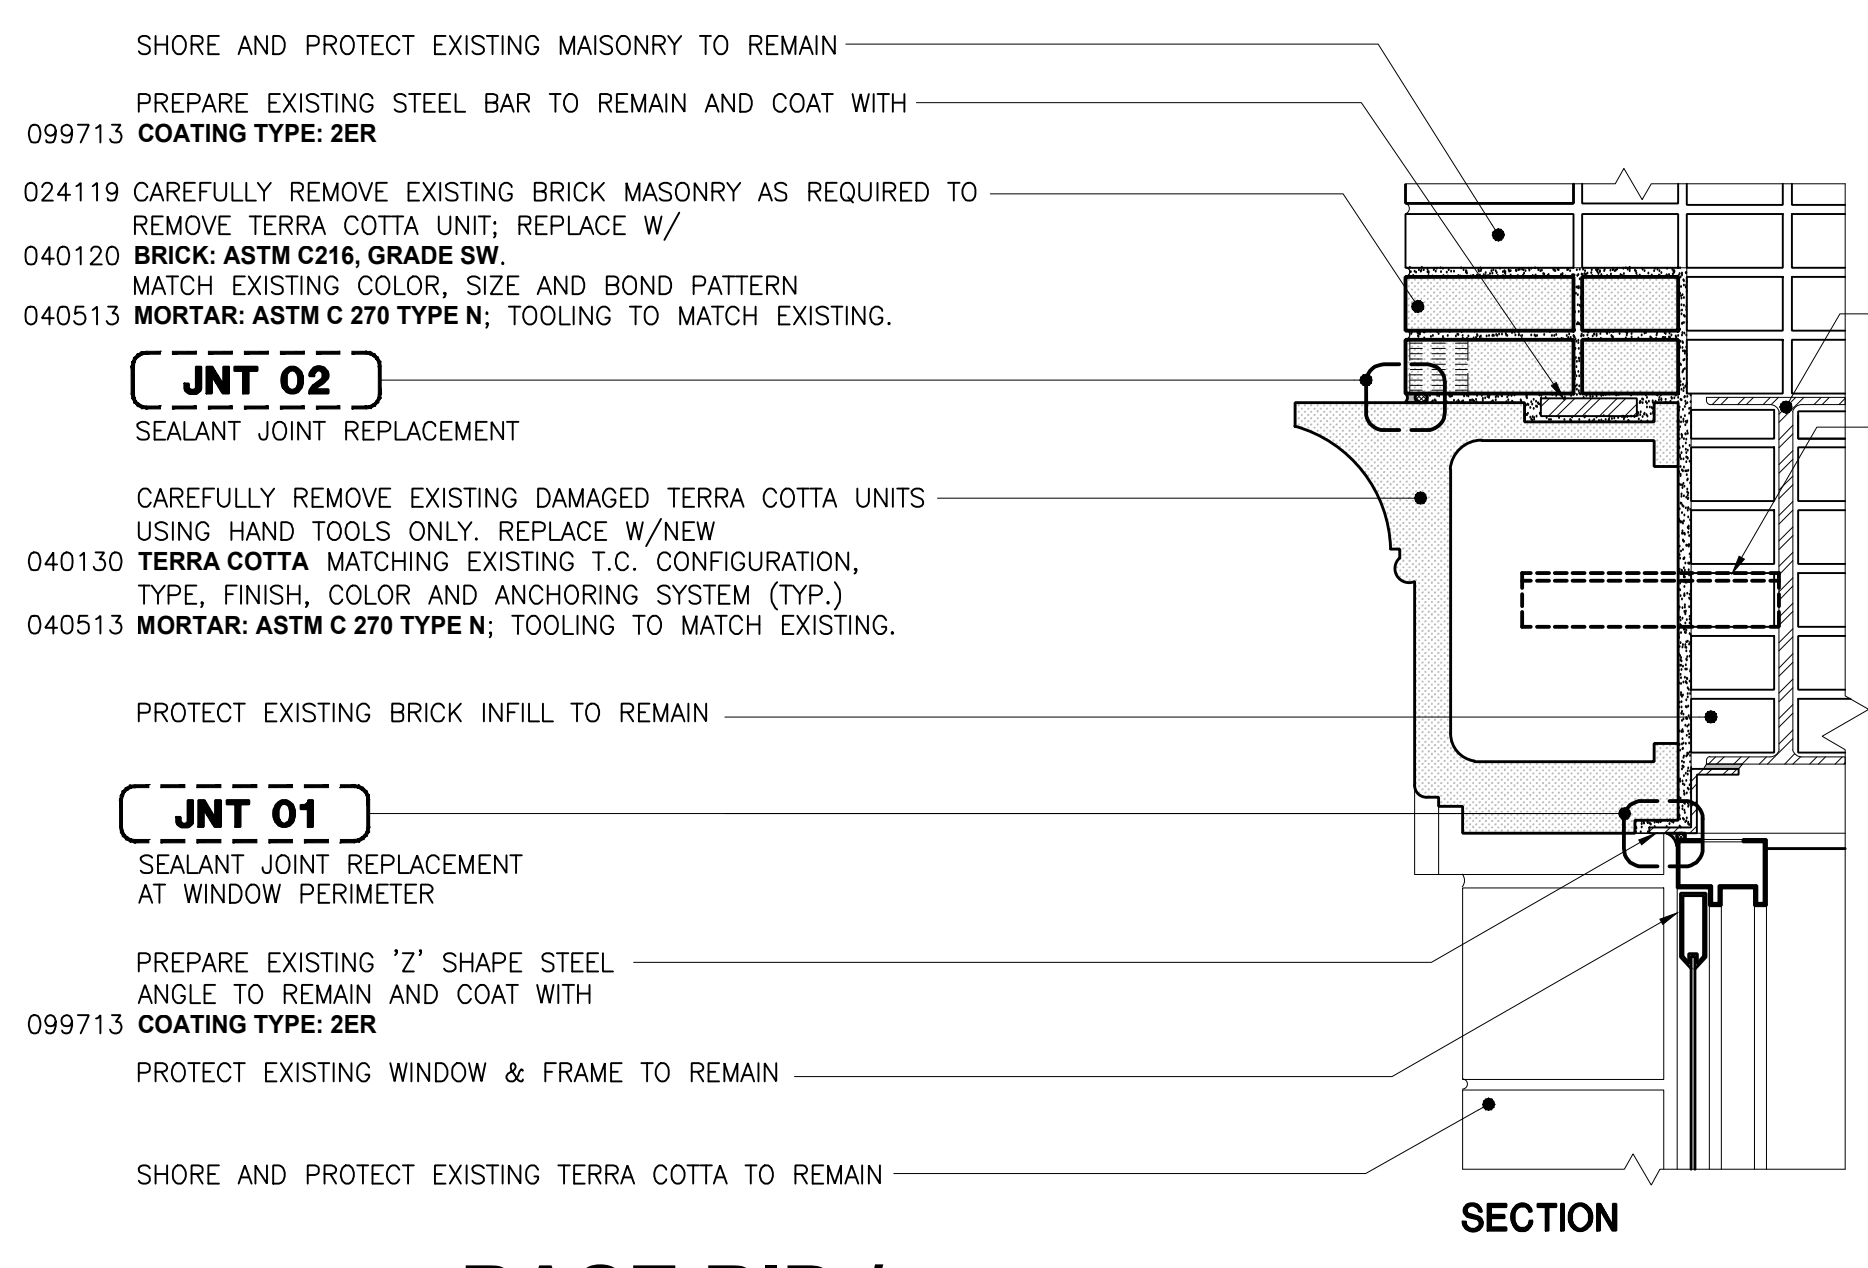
SHORE AND PROTECT EXISTING MAISONRY TO REMAIN

PREPARE EXISTING STEEL BAR TO REMAIN AND COAT WITH
099713 COATING TYPE: 2ER

024119 CAREFULLY REMOVE EXISTING BRICK MASONRY AS REQUIRED TO REMOVE TERRA COTTA UNIT; REPLACE W/
040120 BRICK: ASTM C216, GRADE SW.
MATCH EXISTING COLOR, SIZE AND BOND PATTERN
040513 MORTAR: ASTM C 270 TYPE N; TOOLING TO MATCH EXISTING.

JNT 02
SEALANT JOINT REPLACEMENT

CAREFULLY REMOVE EXISTING DAMAGED TERRA COTTA UNITS USING HAND TOOLS ONLY. REPLACE W/NEW
040130 TERRA COTTA MATCHING EXISTING T.C. CONFIGURATION, TYPE, FINISH, COLOR AND ANCHORING SYSTEM (TYP.)
040513 MORTAR: ASTM C 270 TYPE N; TOOLING TO MATCH EXISTING.

PROTECT EXISTING BRICK INFILL TO REMAIN

JNT 01
SEALANT JOINT REPLACEMENT AT WINDOW PERIMETER

PREPARE EXISTING 'Z' SHAPE STEEL ANGLE TO REMAIN AND COAT WITH
099713 COATING TYPE: 2ER

PROTECT EXISTING WINDOW & FRAME TO REMAIN

SHORE AND PROTECT EXISTING TERRA COTTA TO REMAIN

SECTION

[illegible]